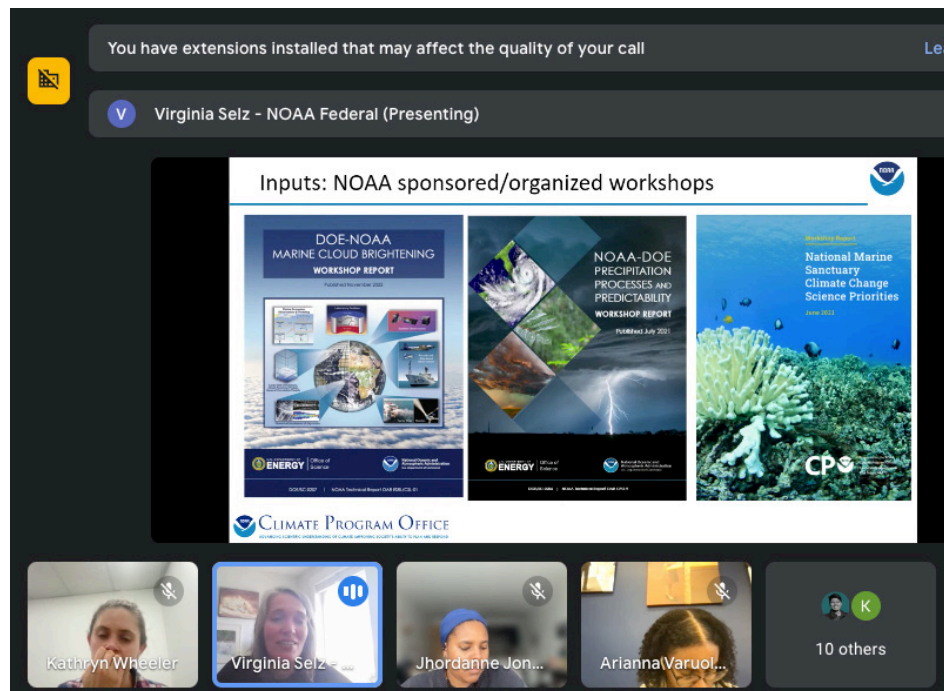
You have extensions installed that may affect the quality of your call

Lea

V Virginia Selz - NOAA Federal (Presenting)

Inputs: NOAA sponsored/organized workshops

DOE-NOAA
MARINE CLOUD BRIGHTENING
WORKSHOP REPORT
Published November 2021

ENERGY Office of Science

NOAA-DOE
PRECIPITATION PROCESSES AND PREDICTABILITY
WORKSHOP REPORT
Published July 2021

ENERGY Office of Science

Workshop Report
National Marine Sanctuary Climate Change Science Priorities
June 2021

CP

CLIMATE PROGRAM OFFICE

Kathryn Wheeler

Virginia Selz - ...

Jhordanne Jon...

Arianna Varuol...

K

10 others